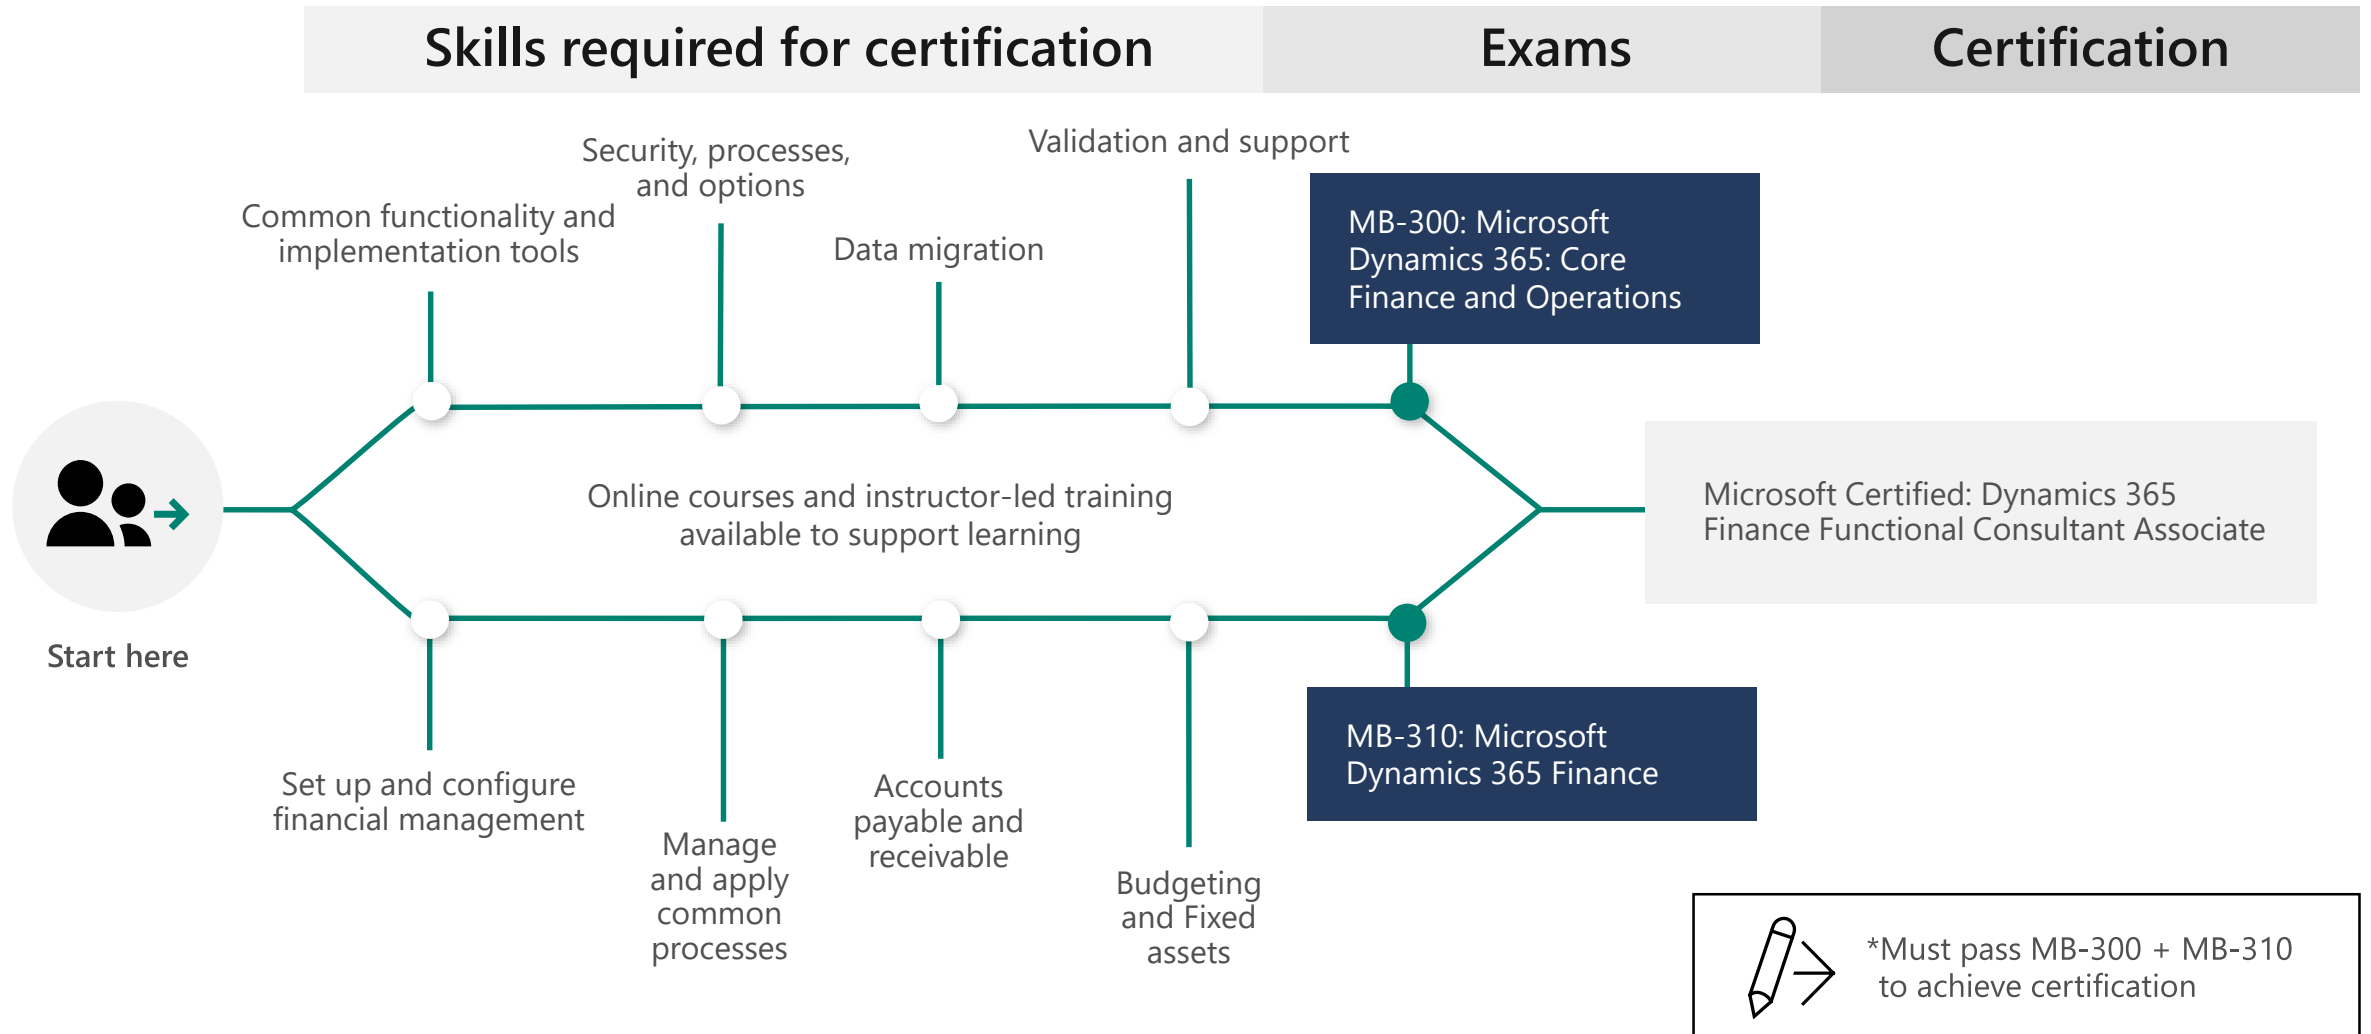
Skills required for certification

Exams

Certification

Common functionality and implementation tools

Security, processes, and options

Data migration

Validation and support

MB-300: Microsoft Dynamics 365: Core Finance and Operations

Online courses and instructor-led training available to support learning

Microsoft Certified: Dynamics 365 Finance Functional Consultant Associate

Start here

Set up and configure financial management

Manage and apply common processes

Accounts payable and receivable

Budgeting and Fixed assets

MB-310: Microsoft Dynamics 365 Finance

*Must pass MB-300 + MB-310 to achieve certification